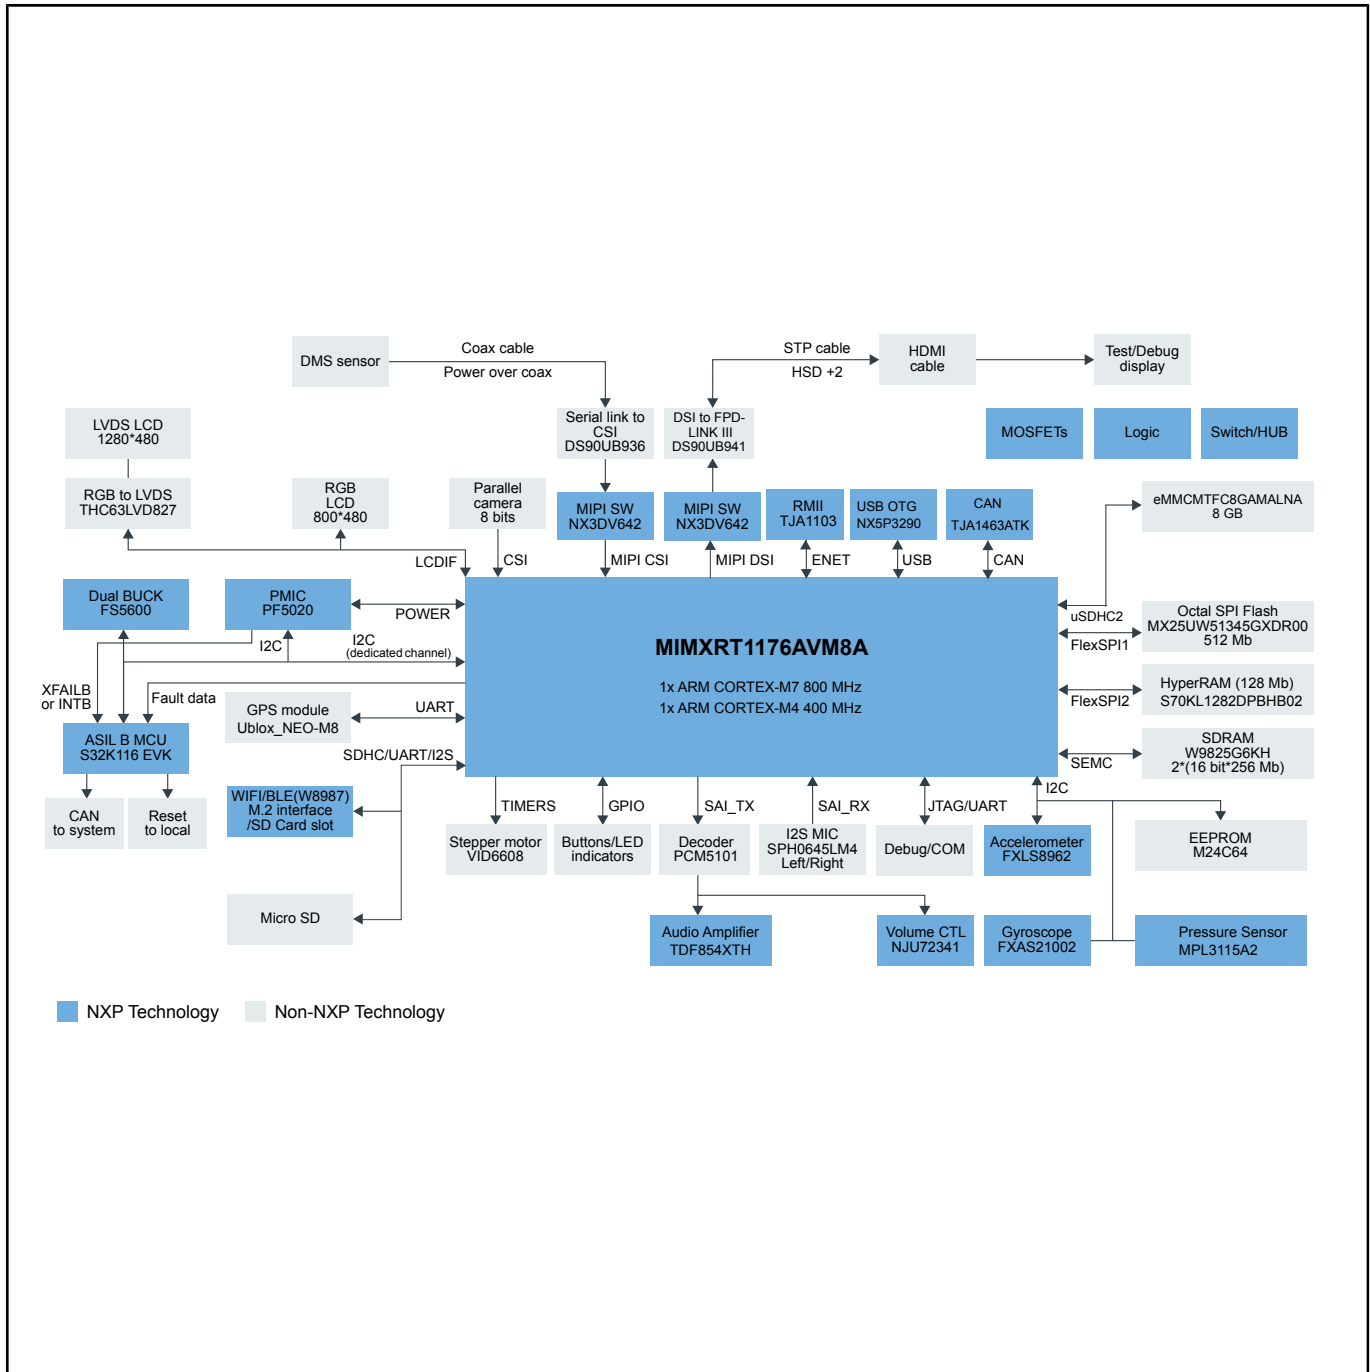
DMS sensor

Coax cable

Power over coax

STP cable

HSD +2

HDMI cable

Test/Debug display

LVDS LCD 1280*480

Serial link to CSI DS90UB936

DSI to FPD-LINK III DS90UB941

MOSFETs

Logic

Switch/HUB

RGB to LVDS THC63LVD827

RGB LCD 800*480

Parallel camera 8 bits

MIPI SW NX3DV642

MIPI SW NX3DV642

RMII TJA1103

USB OTG NX5P3290

CAN TJA1463ATK

eMMCMTFC8GAMALNA 8 GB

LCDIF

CSI

MIPI CSI

MIPI DSI

ENET

USB

CAN

Dual BUCK FS5600

PMIC PF5020

POWER

uSDHC2

Octal SPI Flash MX25UW51345GXDR00 512 Mb

FlexSPI1

I2C

I2C (dedicated channel)

MIMXRT1176AVM8A

1x ARM CORTEX-M7 800 MHz

1x ARM CORTEX-M4 400 MHz

XFAILB or INTB

Fault data

GPS module Ublox_NEO-M8

UART

FlexSPI2

HyperRAM (128 Mb) S70KL1282DPBHB02

ASIL B MCU S32K116 EVK

SDHC/UART/I2S

SEMC

SDRAM W9825G6KH 2*(16 bit*256 Mb)

CAN to system

Reset to local

WIFI/BLE(W8987) M.2 interface /SD Card slot

TIMERS

GPIO

SAI_TX

SAI_RX

JTAG/UART

I2C

Stepper motor VID6608

Buttons/LED indicators

Decoder PCM5101

I2S MIC SPH0645LM4 Left/Right

Debug/COM

Accelerometer FXLS8962

EEPROM M24C64

Micro SD

Audio Amplifier TDF854XTH

Volume CTL NJU72341

Gyroscope FXAS21002

Pressure Sensor MPL3115A2

NXP Technology

Non-NXP Technology